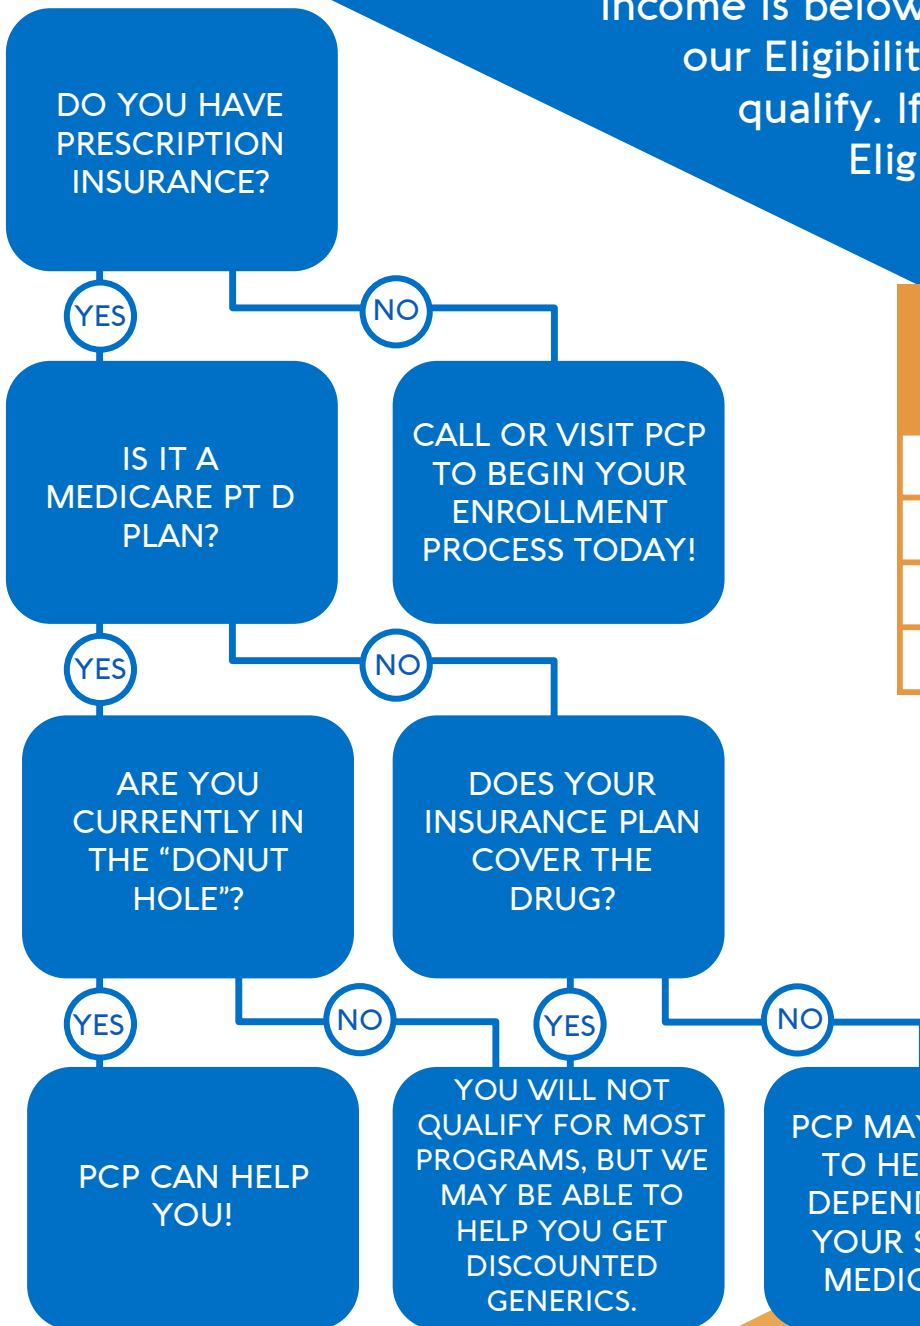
income is below
our Eligibilit
qualify. If
Elig

DO YOU HAVE PRESCRIPTION INSURANCE?

YES

NO

IS IT A MEDICARE PT D PLAN?

CALL OR VISIT PCP TO BEGIN YOUR ENROLLMENT PROCESS TODAY!

YES

NO

ARE YOU CURRENTLY IN THE “DONUT HOLE”?

DOES YOUR INSURANCE PLAN COVER THE DRUG?

YES

NO

YES

NO

PCP CAN HELP YOU!

YOU WILL NOT QUALIFY FOR MOST PROGRAMS, BUT WE MAY BE ABLE TO HELP YOU GET DISCOUNTED GENERICS.

PCP MAY
TO HE
DEPEND
YOUR S
MEDIC